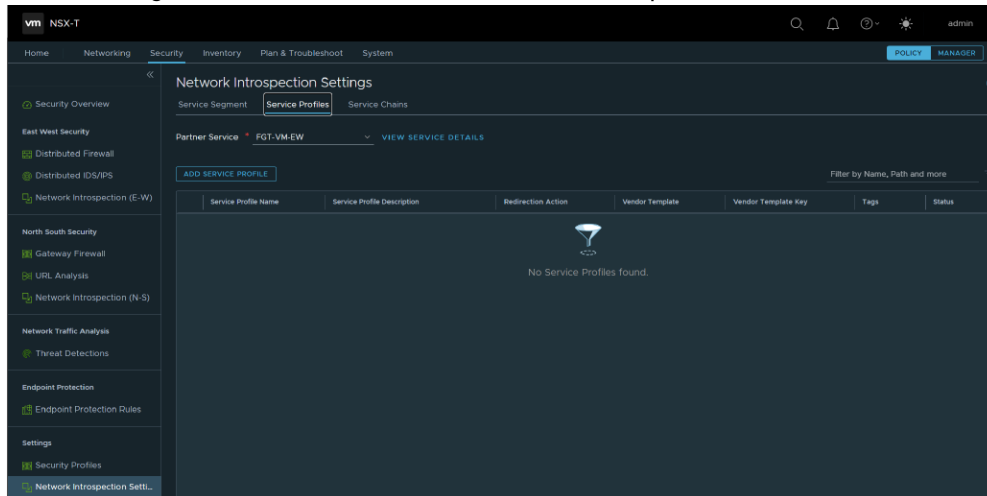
vm NSX-T

admin

Home Networking Security Inventory Plan & Troubleshoot System

POLICY MANAGER

«

Security Overview

East West Security

Distributed Firewall

Distributed IDS/IPS

Network Introspection (E-W)

North South Security

Gateway Firewall

URL Analysis

Network Introspection (N-S)

Network Traffic Analysis

Threat Detections

Endpoint Protection

Endpoint Protection Rules

Settings

Security Profiles

Network Introspection Setti...

Network Introspection Settings

Service Segment Service Profiles Service Chains

Partner Service * FGT-VM-EW VIEW SERVICE DETAILS

ADD SERVICE PROFILE

Filter by Name, Path and more

| Service Profile Name | Service Profile Description | Redirection Action | Vendor Template | Vendor Template Key | Tags | Status |
|---|---|---|---|---|---|---|

No Service Profiles found.